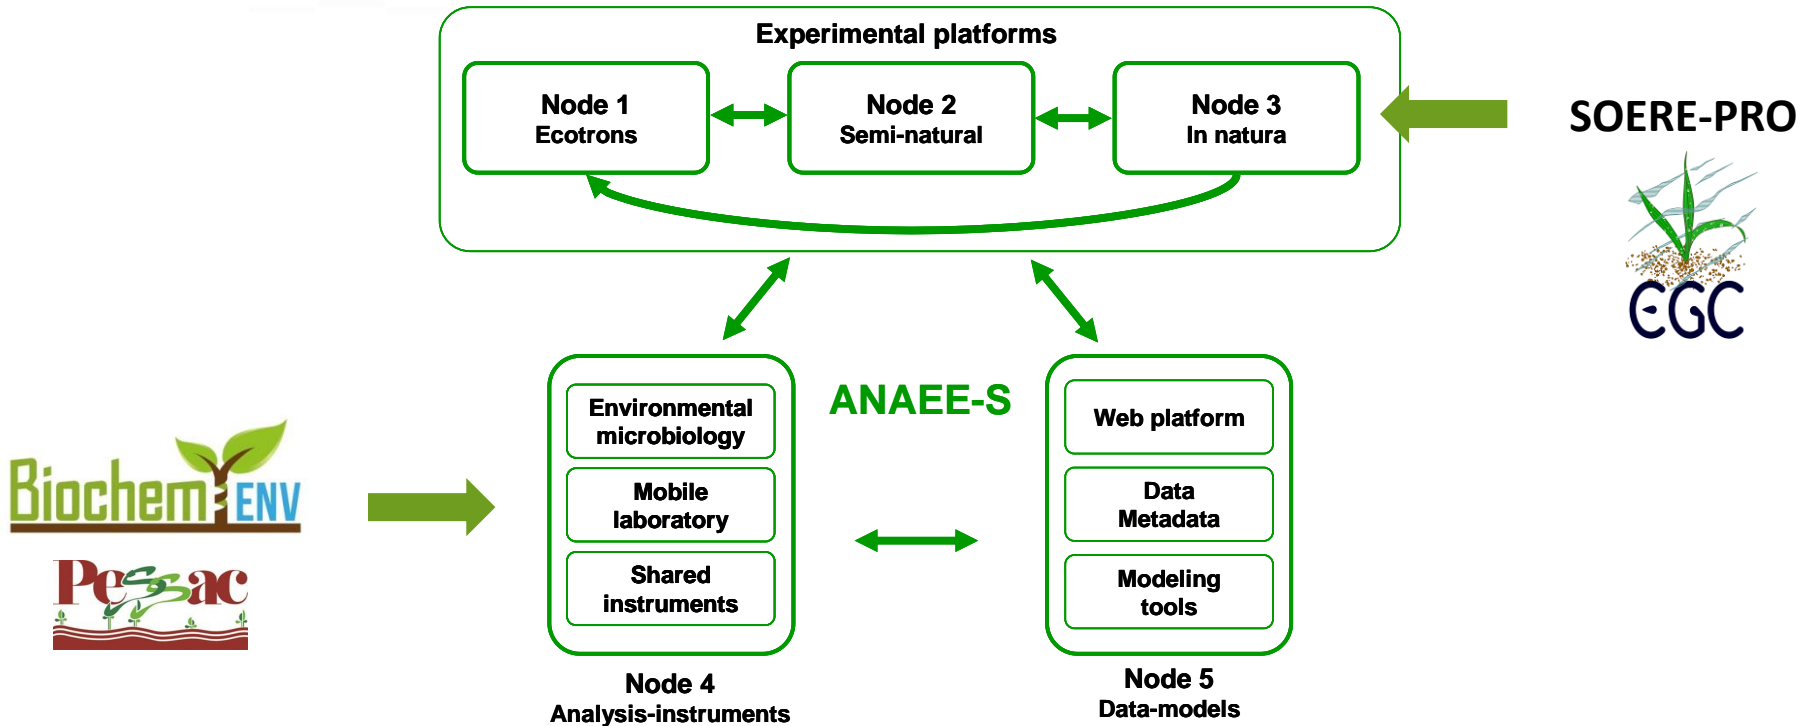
Experimental platforms

Node 1
Ecotrons

Node 2
Semi-natural

Node 3
In natura

SOERE-PRO

EGC

ANAEE-S

Biochem ENV

Pessac

Environmental microbiology

Mobile laboratory

Shared instruments

Node 4
Analysis-instruments

Web platform

Data
Metadata

Modeling tools

Node 5
Data-models